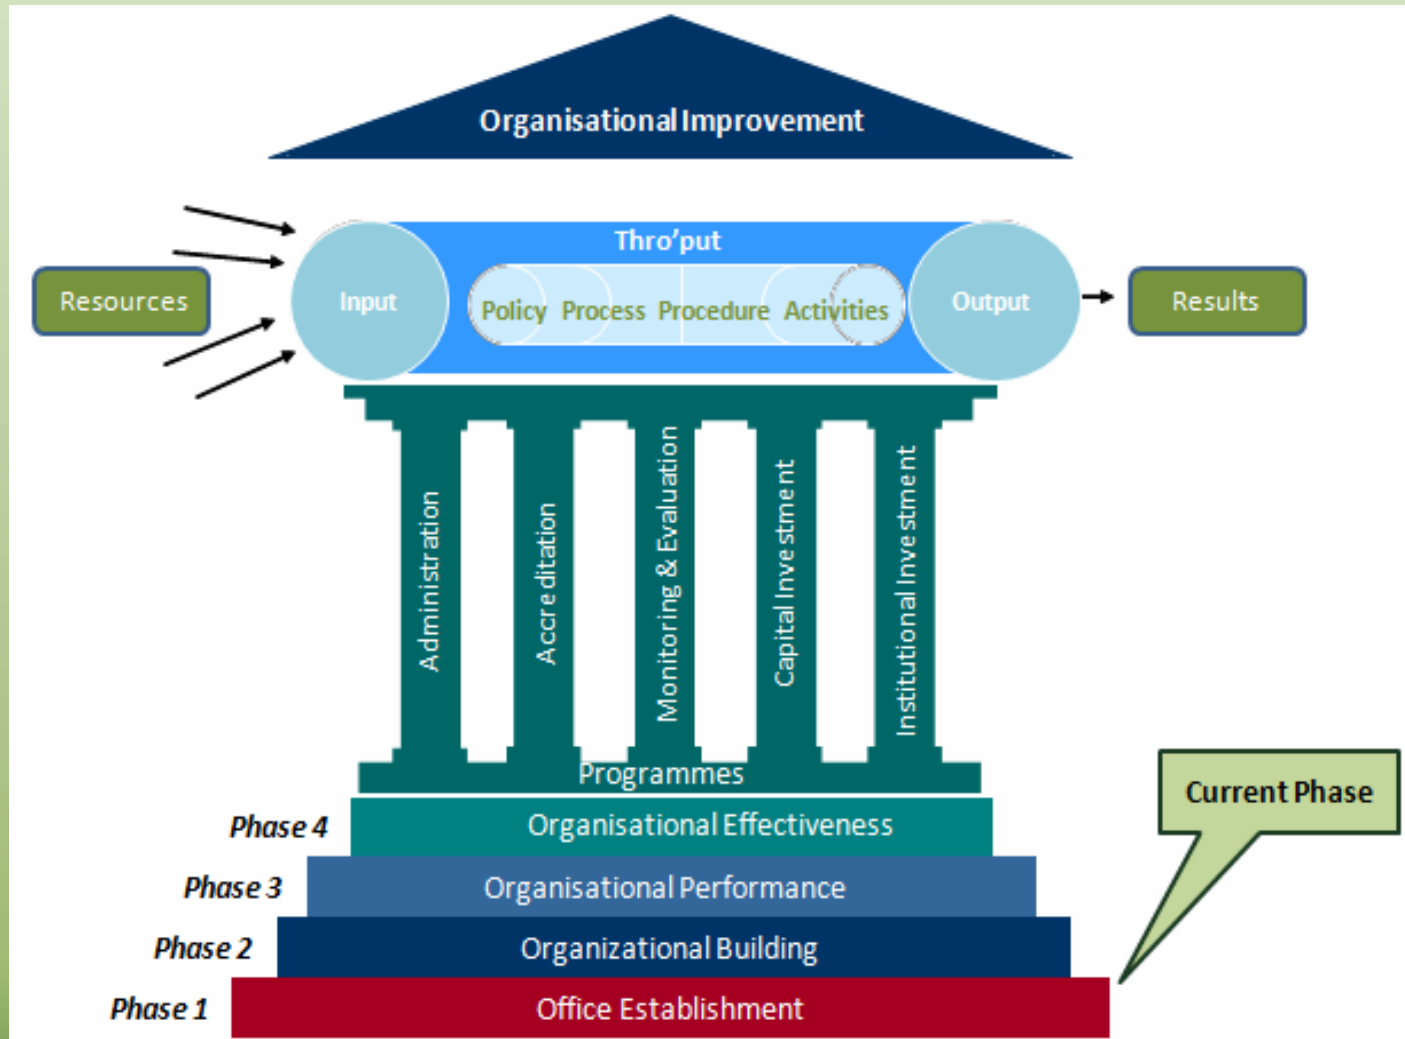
Organisational Improvement

Thro'put

Resources

Input

Policy Process Procedure Activities

Output

Results

Administration

Accreditation

Monitoring & Evaluation

Capital Investment

Institutional Investment

Programmes

Current Phase

Phase 4 Organisational Effectiveness

Phase 3 Organisational Performance

Phase 2 Organizational Building

Phase 1 Office Establishment